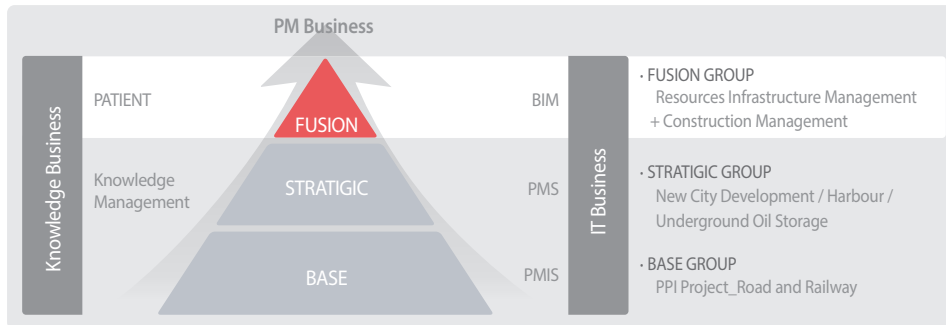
PM Business

Knowledge Business

PATIENT

Knowledge Management

FUSION

STRATIGIC

BASE

BIM

PMS

PMIS

IT Business

· FUSION GROUP
Resources Infrastructure Management
+ Construction Management

· STRATIGIC GROUP
New City Development / Harbour /
Underground Oil Storage

· BASE GROUP
PPI Project_Road and Railway